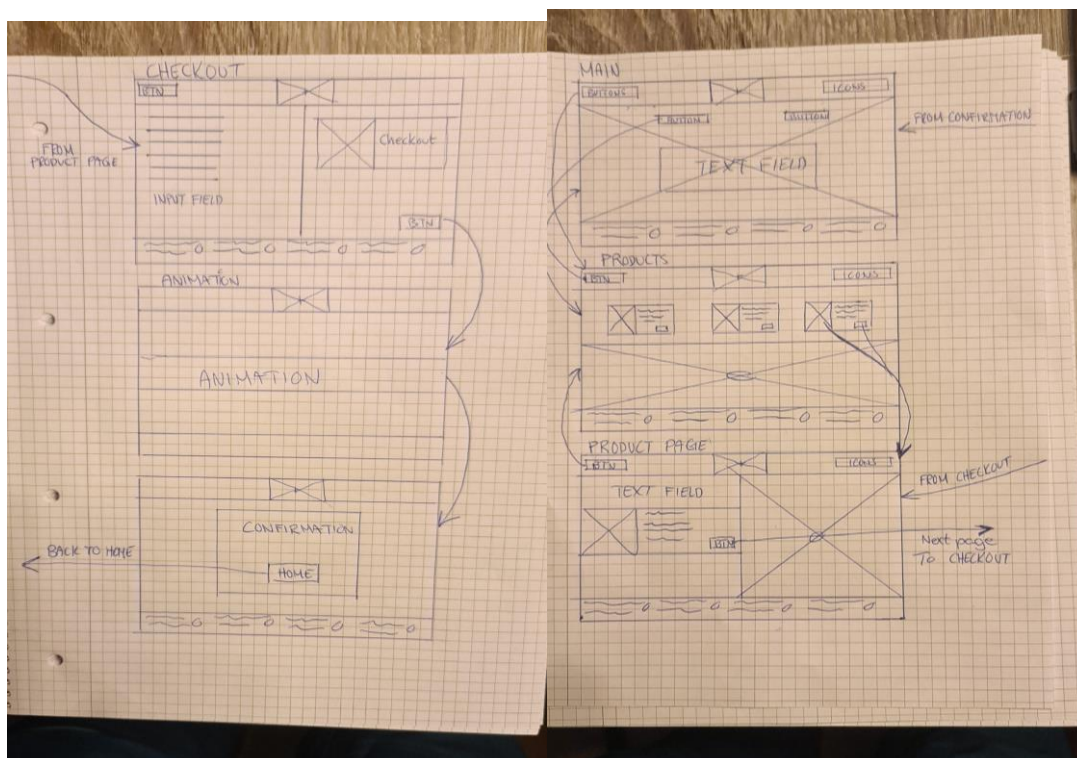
CHECKOUT
BTN
FROM PRODUCT PAGE
Checkout
INPUT FIELD
BTN
ANIMATION
ANIMATION
CONFIRMATION
BACK TO HOME
HOME

MAIN
BUTTONS
ICONS
BUTTON
BUTTON
FROM CONFIRMATION
TEXT FIELD
PRODUCTS
BTN
ICONS
PRODUCT PAGE
BTN
ICONS
FROM CHECKOUT
TEXT FIELD
BTN
Next page To CHECKOUT